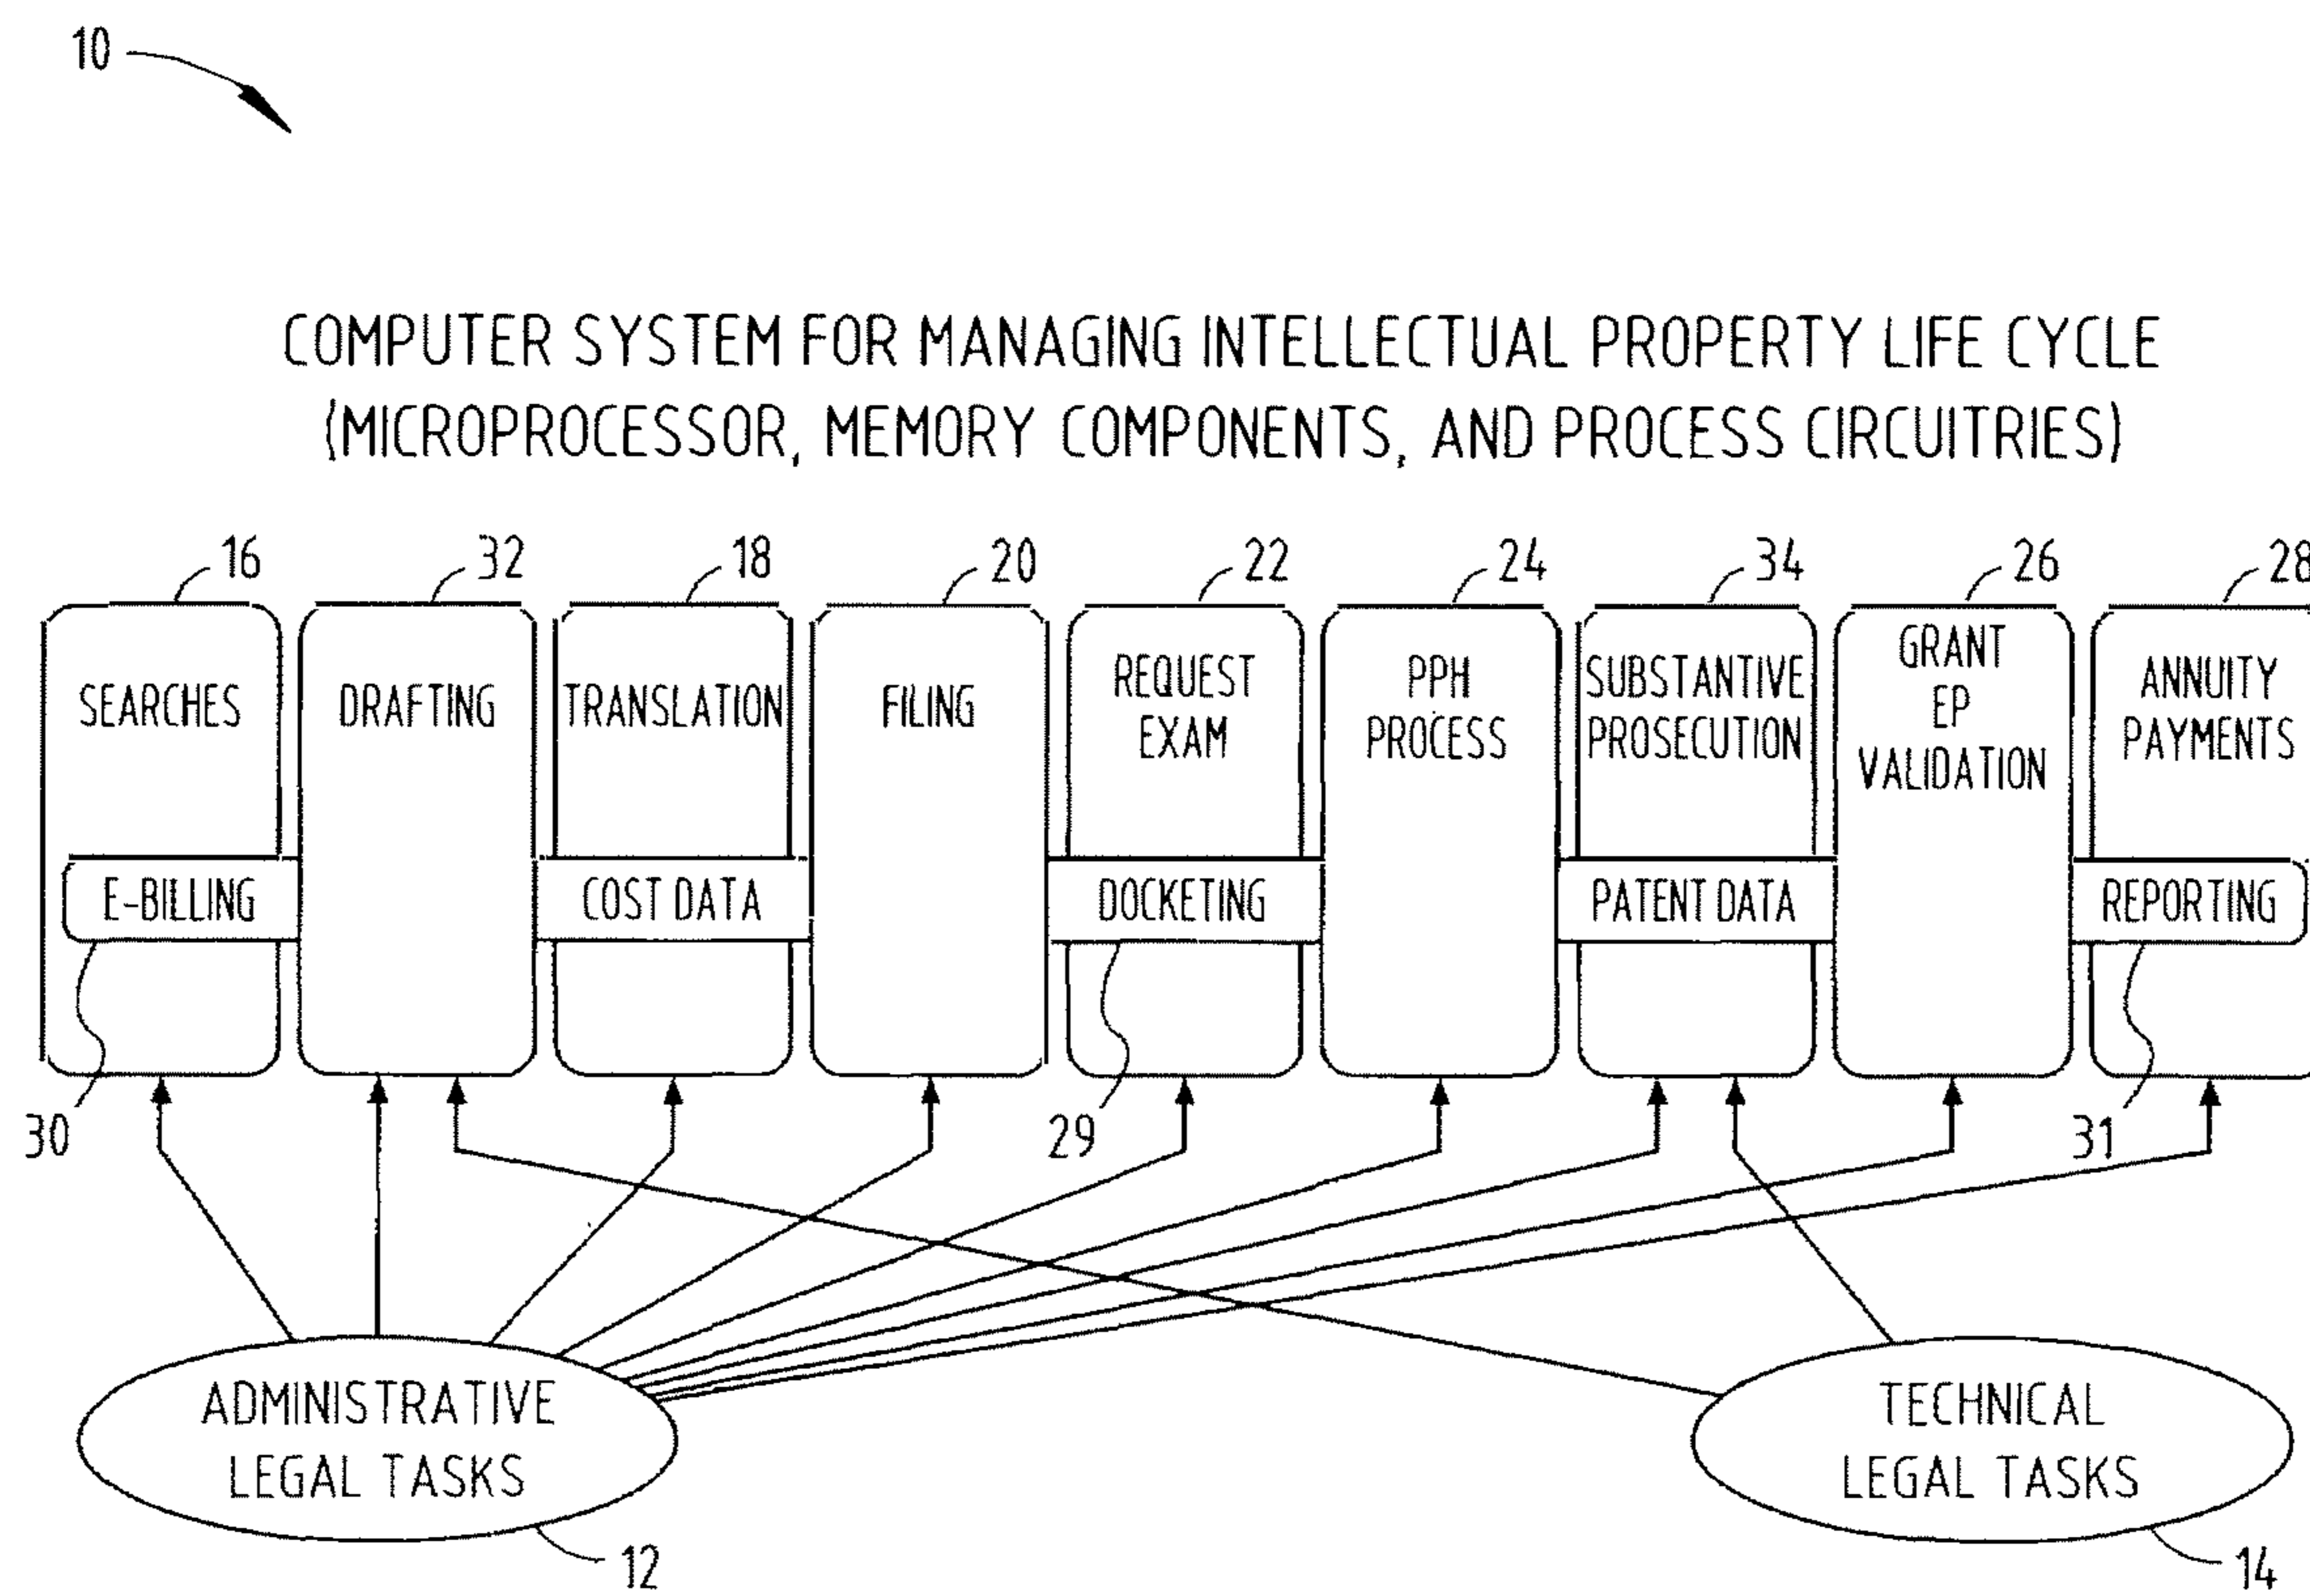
10

COMPUTER SYSTEM FOR MANAGING INTELLECTUAL PROPERTY LIFE CYCLE (MICROPROCESSOR, MEMORY COMPONENTS, AND PROCESS CIRCUITRIES)

16
SEARCHES

32
DRAFTING

18
TRANSLATION

20
FILING

22
REQUEST EXAM

24
PPH PROCESS

34
SUBSTANTIVE PROSECUTION

26
GRANT EP VALIDATION

28
ANNUITY PAYMENTS

E-BILLING

COST DATA

DOCKETING

PATENT DATA

REPORTING

30

29

31

ADMINISTRATIVE LEGAL TASKS

12

TECHNICAL LEGAL TASKS

14